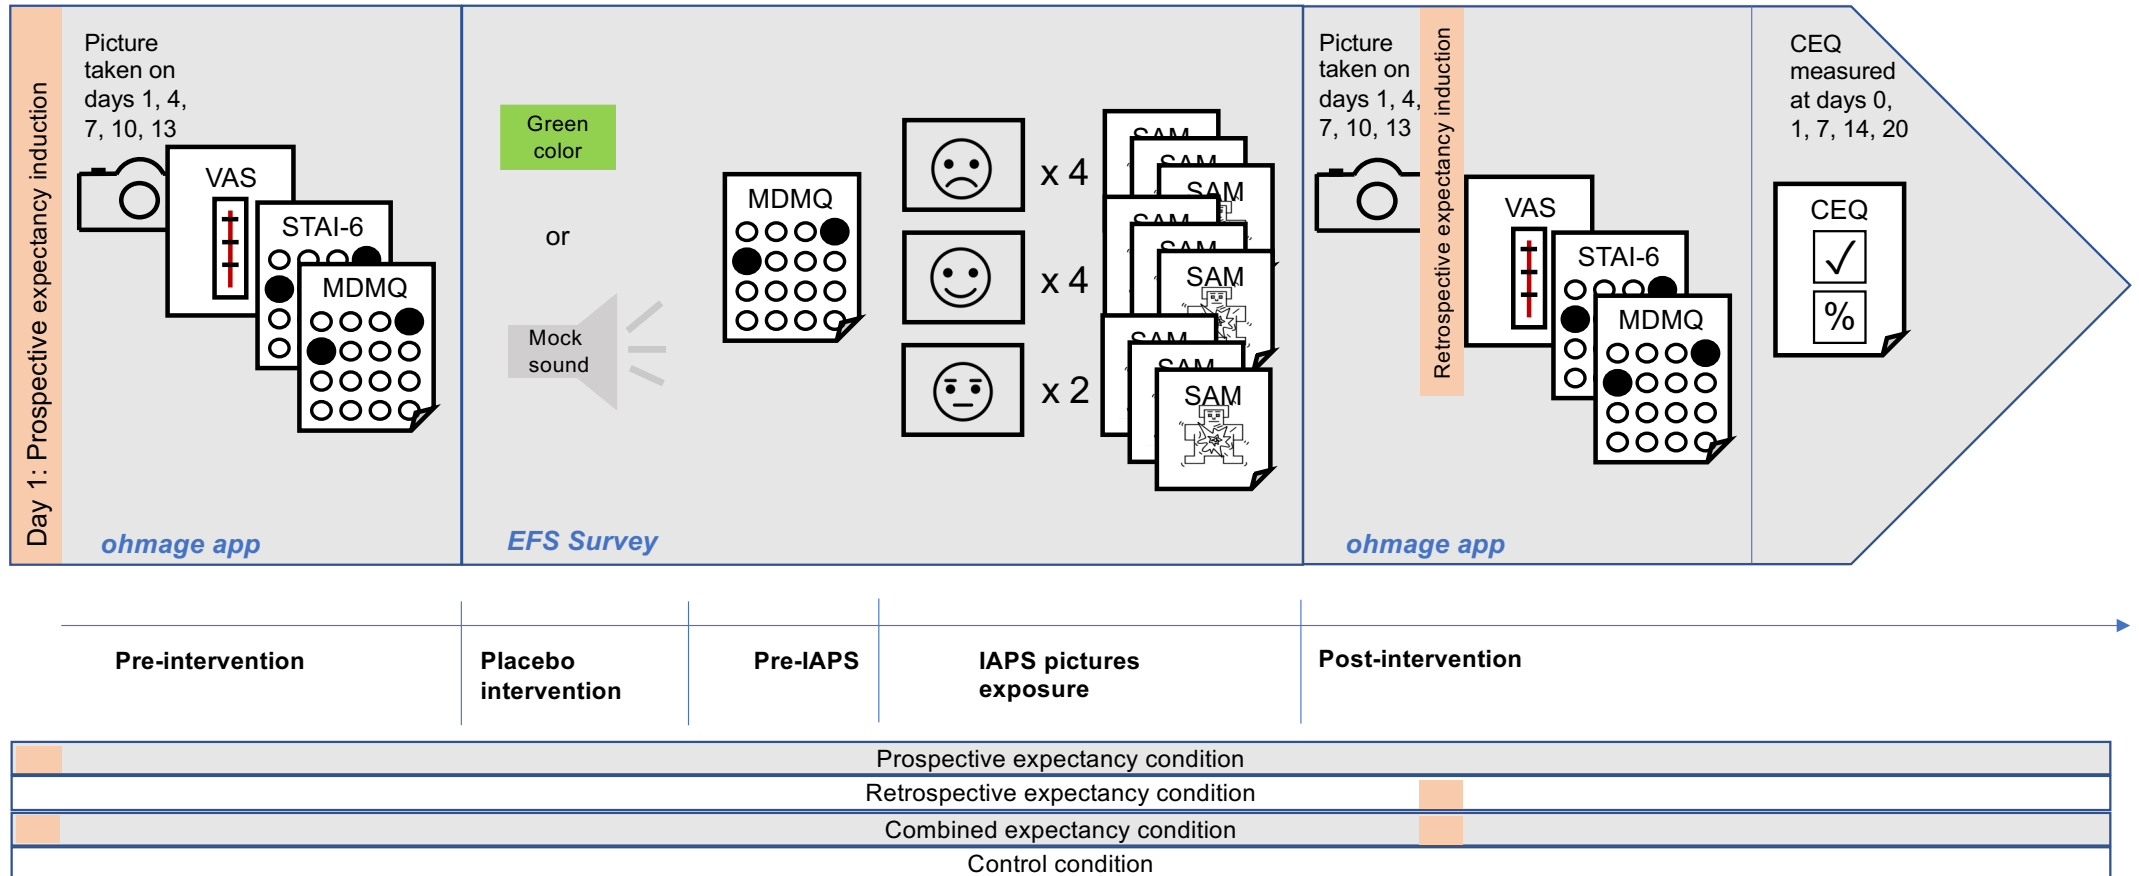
Day 1: Prospective expectancy induction

Picture taken on days 1, 4, 7, 10, 13

VAS

STAI-6

MDMQ

ohmage app

Green color

or

Mock sound

MDMQ

x 4

x 4

x 2

SAM

SAM

SAM

SAM

SAM

SAM

SAM

SAM

SAM

EFS Survey

Picture taken on days 1, 4, 7, 10, 13

Retrospective expectancy induction

VAS

STAI-6

MDMQ

ohmage app

CEQ measured at days 0, 1, 7, 14, 20

CEQ

√

%

Pre-intervention

Placebo intervention

Pre-IAPS

IAPS pictures exposure

Post-intervention

Prospective expectancy condition

Retrospective expectancy condition

Combined expectancy condition

Control condition